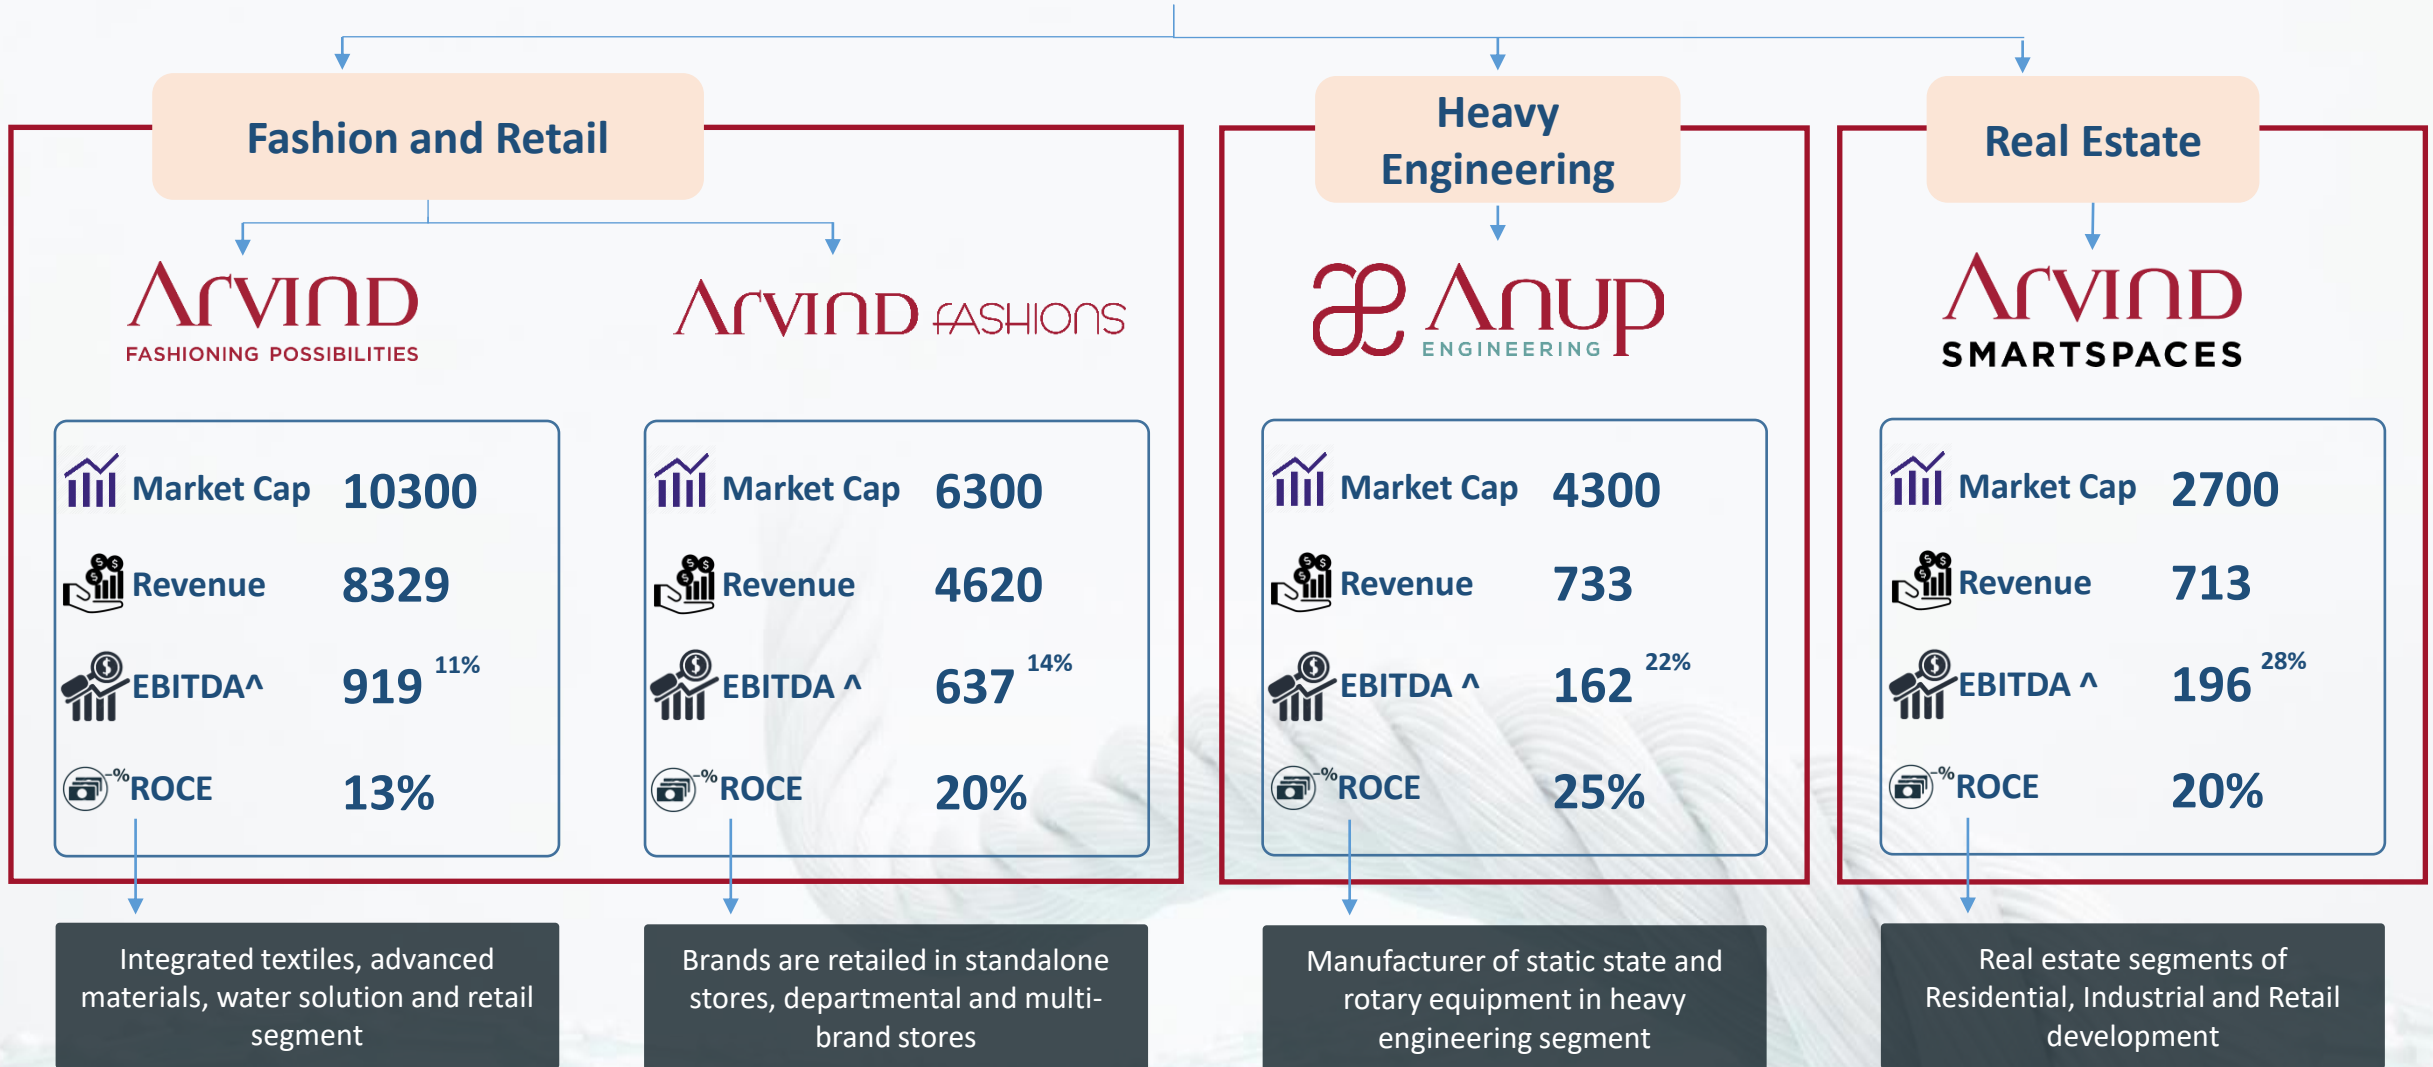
Fashion and Retail

Heavy Engineering

Real Estate

Arvind
FASHIONING POSSIBILITIES

Arvind FASHIONS

Anup
ENGINEERING

Arvind
SMARTSPACES

Market Cap 10300
Revenue 8329
EBITDA^ 919 11%
ROCE 13%

Market Cap 6300
Revenue 4620
EBITDA ^ 637 14%
ROCE 20%

Market Cap 4300
Revenue 733
EBITDA ^ 162 22%
ROCE 25%

Market Cap 2700
Revenue 713
EBITDA ^ 196 28%
ROCE 20%

Integrated textiles, advanced materials, water solution and retail segment

Brands are retailed in standalone stores, departmental and multi-brand stores

Manufacturer of static state and rotary equipment in heavy engineering segment

Real estate segments of Residential, Industrial and Retail development